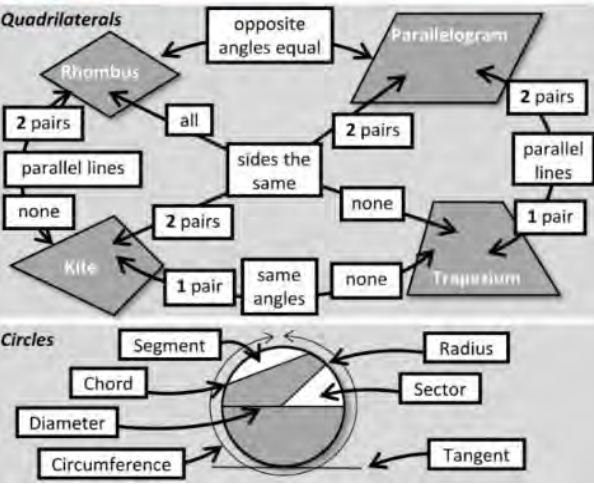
Quadrilaterals

opposite angles equal

Rhombus

Parallelogram

2 pairs

all

2 pairs

2 pairs

parallel lines

sides the same

parallel lines

none

none

1 pair

2 pairs

Kite

1 pair

same angles

none

Trapezium

Circles

Segment

Radius

Chord

Sector

Diameter

Circumference

Tangent